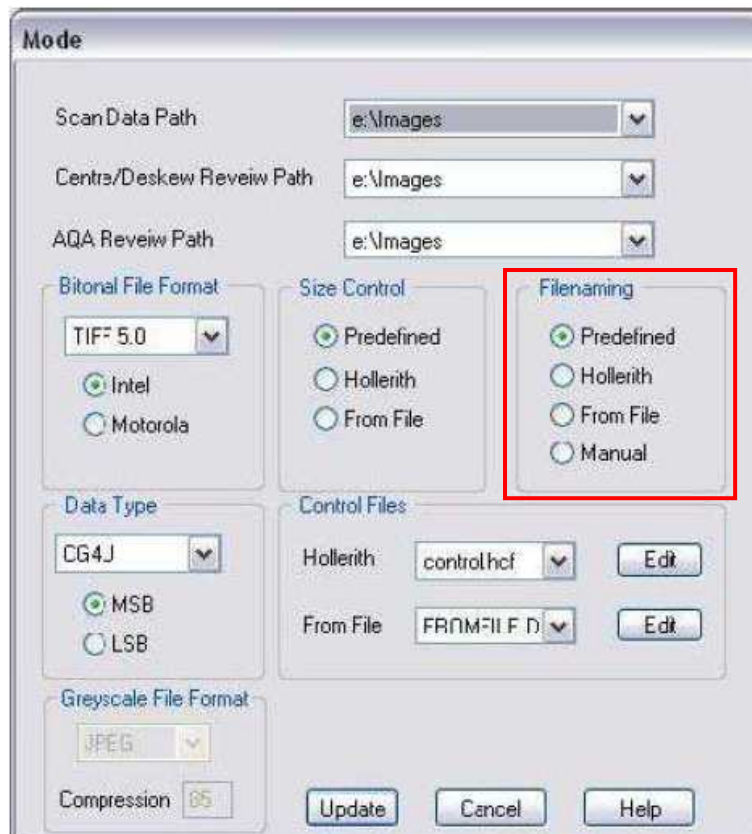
Mode

Scan Data Path e:\Images

Centre/Deskew Reveiw Path e:\Images

AQA Reveiw Path e:\Images

Bitonal File Format
TIFF 5.0
Intel
Motorola

Size Control
Predefined
Hollerith
From File

Filenaming
Predefined
Hollerith
From File
Manual

Data Type
CG4J
MSB
LSB

Control Files
Hollerith control.hcf Edit
From File FROMFILE.D Edit

Greyscale File Format
JPEG
Compression 85

Update Cancel Help